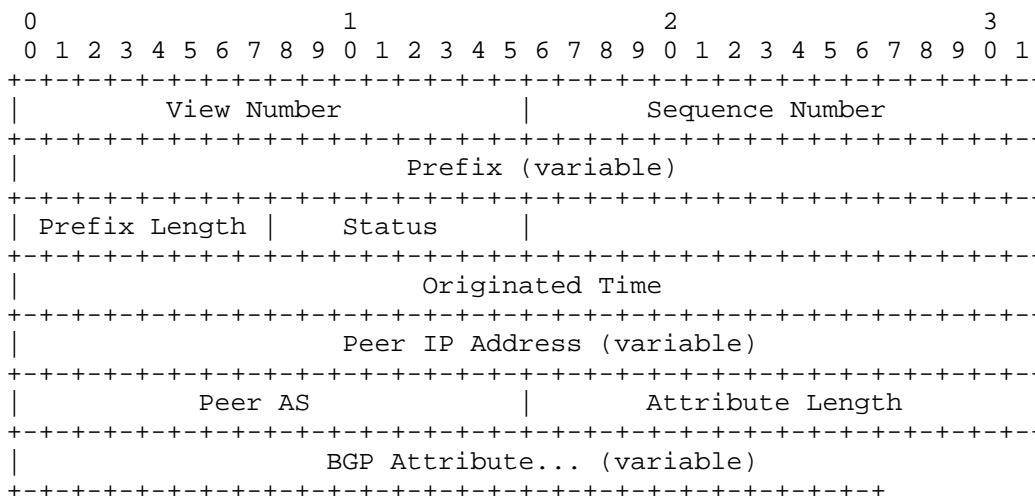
0                   1                   2                   3
0 1 2 3 4 5 6 7 8 9 0 1 2 3 4 5 6 7 8 9 0 1 2 3 4 5 6 7 8 9 0 1
+-+-+-+-+-+-+-+-+-+-+-+-+-+-+-+-+-+-+-+-+-+-+-+-+-+-+-+-+-+-+-+-+
|         View Number           |       Sequence Number         |
+-+-+-+-+-+-+-+-+-+-+-+-+-+-+-+-+-+-+-+-+-+-+-+-+-+-+-+-+-+-+-+-+
|                        Prefix (variable)                      |
+-+-+-+-+-+-+-+-+-+-+-+-+-+-+-+-+-+-+-+-+-+-+-+-+-+-+-+-+-+-+-+-+
| Prefix Length |    Status     |
+-+-+-+-+-+-+-+-+-+-+-+-+-+-+-+-+-+-+-+-+-+-+-+-+-+-+-+-+-+-+-+-+
|                         Originated Time                       |
+-+-+-+-+-+-+-+-+-+-+-+-+-+-+-+-+-+-+-+-+-+-+-+-+-+-+-+-+-+-+-+-+
|                    Peer IP Address (variable)                 |
+-+-+-+-+-+-+-+-+-+-+-+-+-+-+-+-+-+-+-+-+-+-+-+-+-+-+-+-+-+-+-+-+
|           Peer AS             |       Attribute Length        |
+-+-+-+-+-+-+-+-+-+-+-+-+-+-+-+-+-+-+-+-+-+-+-+-+-+-+-+-+-+-+-+-+
|                    BGP Attribute... (variable)
+-+-+-+-+-+-+-+-+-+-+-+-+-+-+-+-+-+-+-+-+-+-+-+-+-+-+-+-+